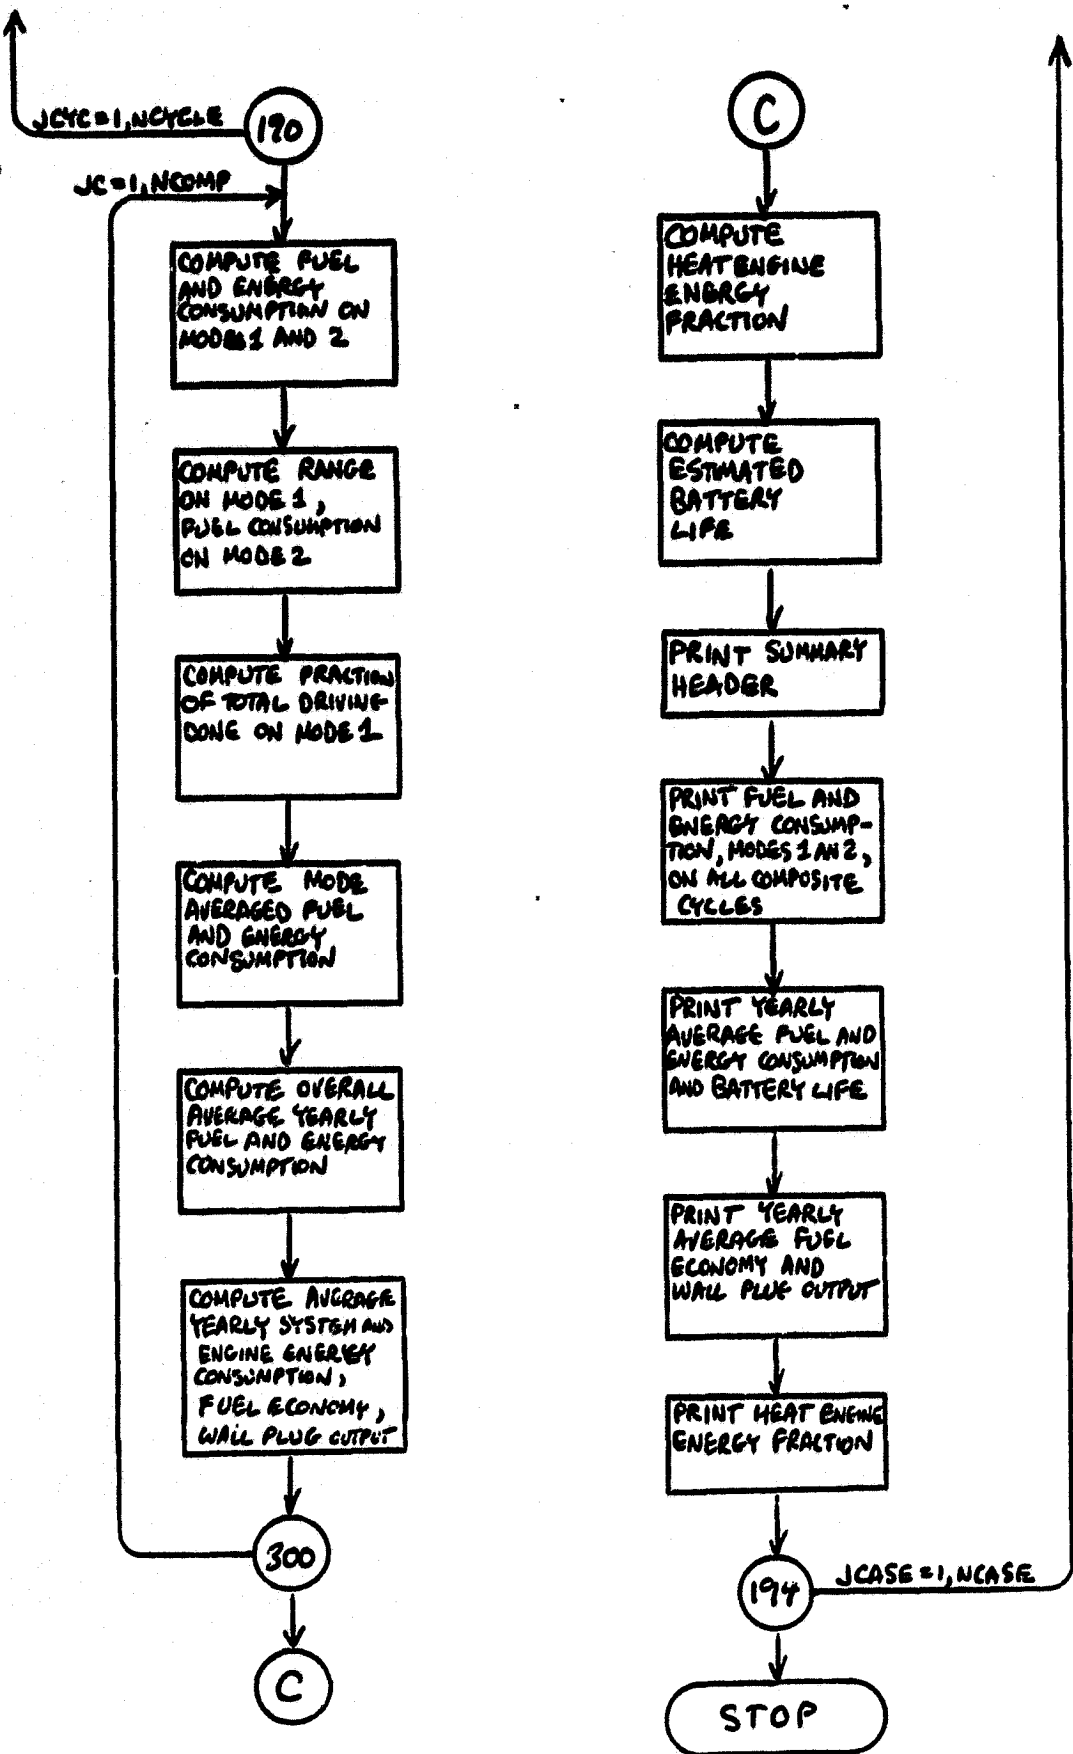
JCYC=1,NCYCLE

190

JC=1,NCOMP

COMPUTE FUEL AND ENERGY CONSUMPTION ON MODES 1 AND 2

COMPUTE RANGE ON MODE 1, FUEL CONSUMPTION ON MODE 2

COMPUTE FRACTION OF TOTAL DRIVING DONE ON MODE 1

COMPUTE MODE AVERAGED FUEL AND ENERGY CONSUMPTION

COMPUTE OVERALL AVERAGE YEARLY FUEL AND ENERGY CONSUMPTION

COMPUTE AVERAGE YEARLY SYSTEM AND ENGINE ENERGY CONSUMPTION, FUEL ECONOMY, WALL PLUG OUTPUT

300

C

C

COMPUTE HEATENGINE ENERGY FRACTION

COMPUTE ESTIMATED BATTERY LIFE

PRINT SUMMARY HEADER

PRINT FUEL AND ENERGY CONSUMPTION, MODES 1 AN 2, ON ALL COMPOSITE CYCLES

PRINT YEARLY AVERAGE FUEL AND ENERGY CONSUMPTION AND BATTERY LIFE

PRINT YEARLY AVERAGE FUEL ECONOMY AND WALL PLUG OUTPUT

PRINT HEAT ENGINE ENERGY FRACTION

194

JCASE=1,NCASE

STOP